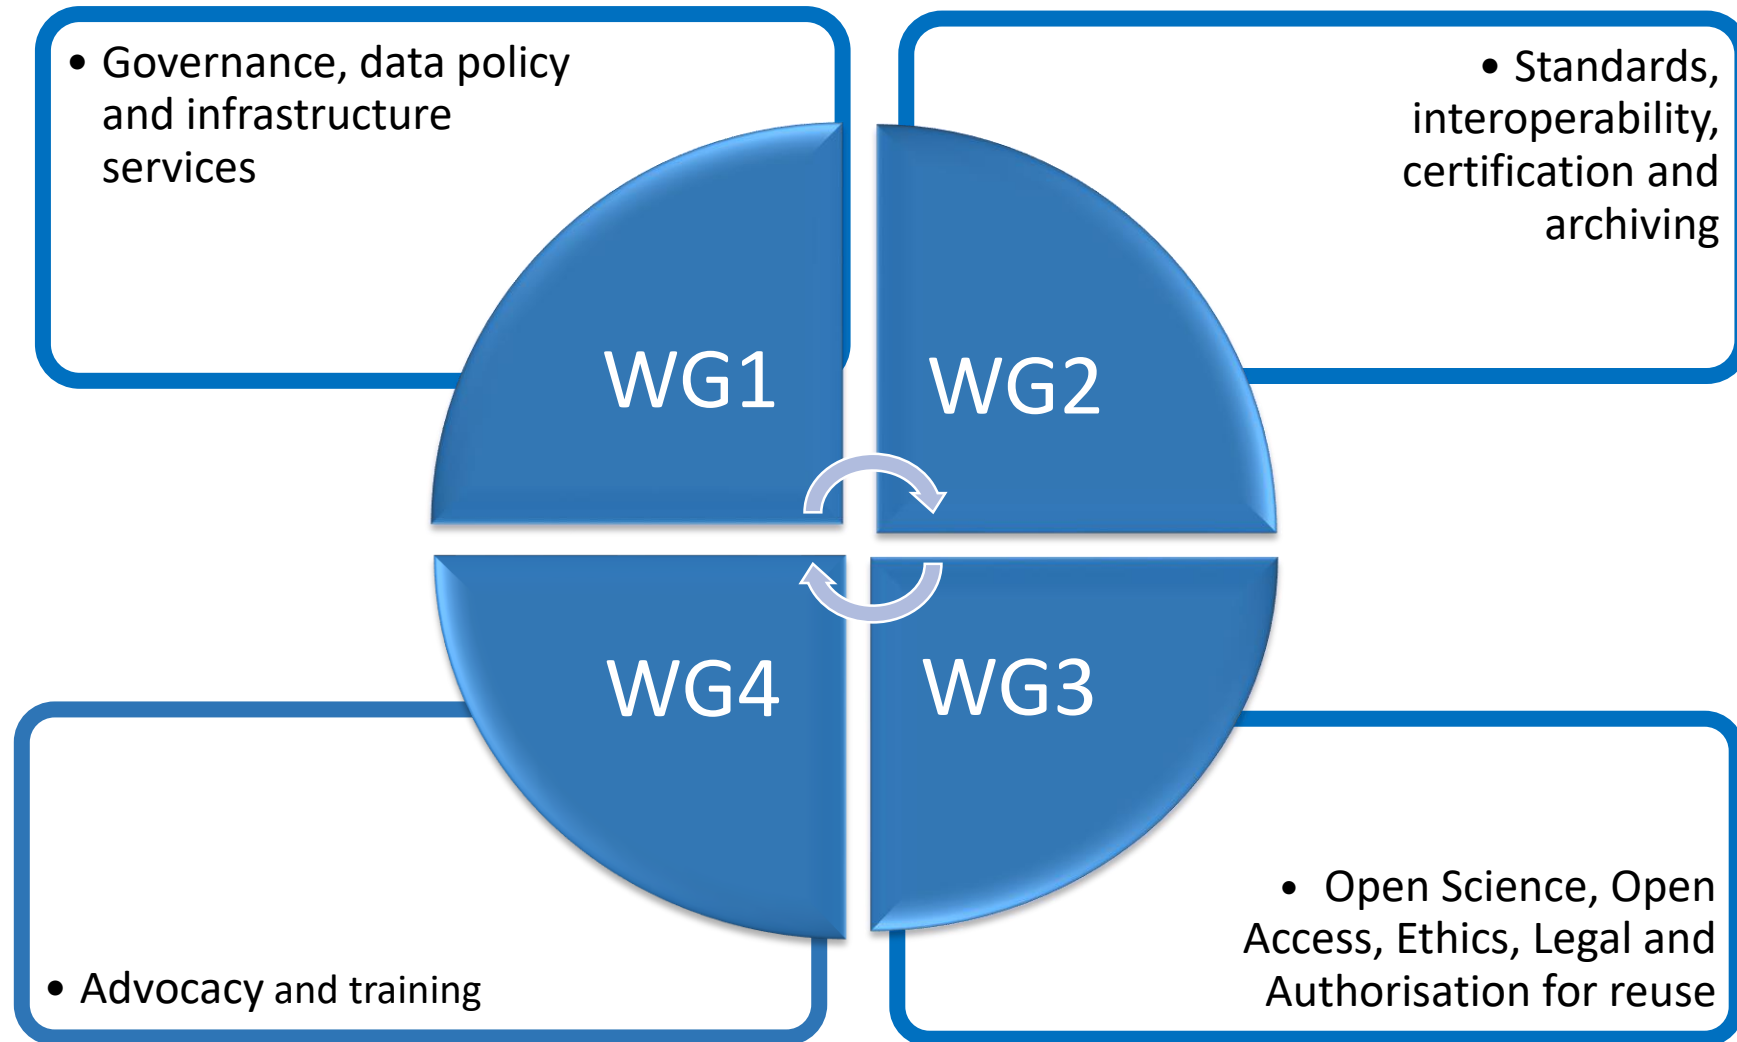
• Governance, data policy and infrastructure services

• Standards, interoperability, certification and archiving

WG1

WG2

WG4

WG3

• Open Science, Open Access, Ethics, Legal and Authorisation for reuse

• Advocacy and training